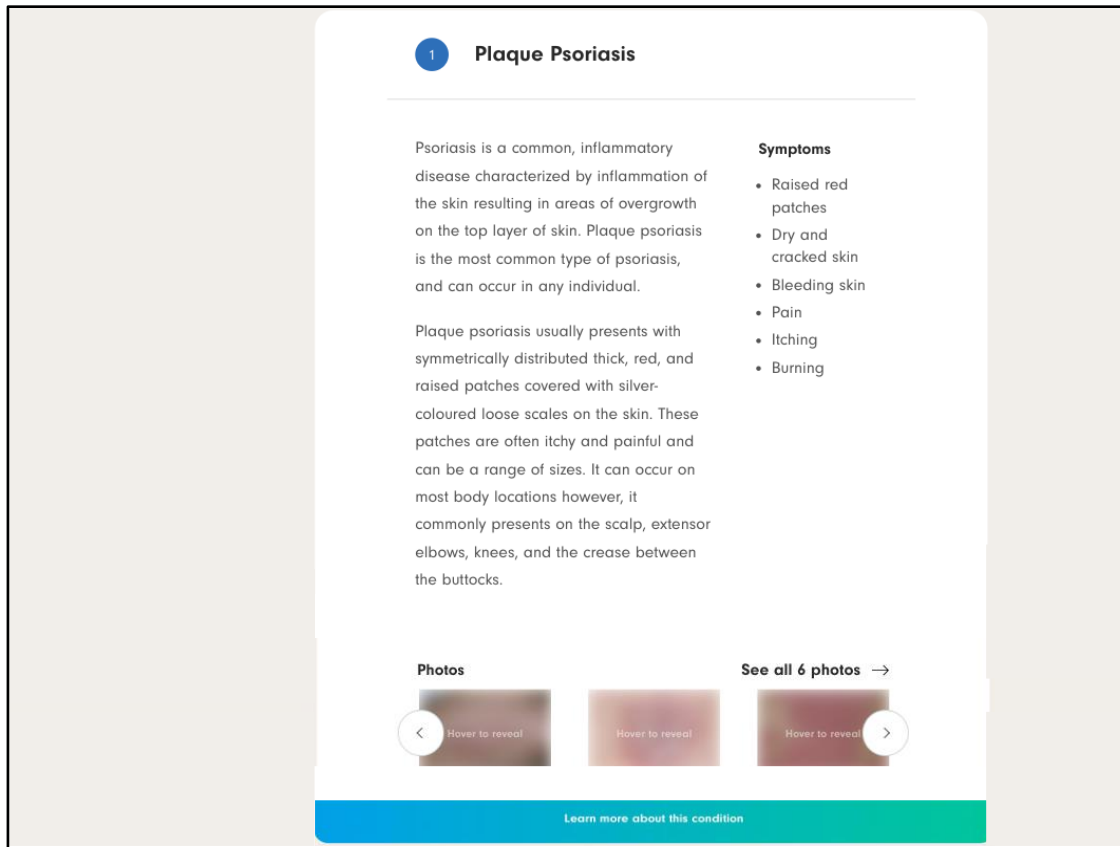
1

Plaque Psoriasis

Psoriasis is a common, inflammatory disease characterized by inflammation of the skin resulting in areas of overgrowth on the top layer of skin. Plaque psoriasis is the most common type of psoriasis, and can occur in any individual.

Plaque psoriasis usually presents with symmetrically distributed thick, red, and raised patches covered with silver-coloured loose scales on the skin. These patches are often itchy and painful and can be a range of sizes. It can occur on most body locations however, it commonly presents on the scalp, extensor elbows, knees, and the crease between the buttocks.

Symptoms

- Raised red patches
- Dry and cracked skin
- Bleeding skin
- Pain
- Itching
- Burning

Photos

See all 6 photos →

Hover to reveal

Hover to reveal

Hover to reveal

Learn more about this condition